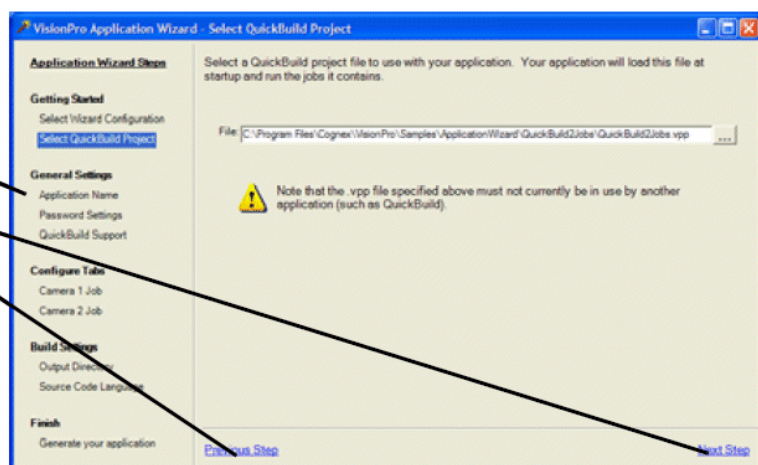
VisionPro Application Wizard - Select QuickBuild Project

Application Wizard Steps

Getting Started
Select Wizard Configuration
Select QuickBuild Project

General Settings
Application Name
Password Settings
QuickBuild Support

Configure Tabs
Camera 1 Job
Camera 2 Job

Build Settings
Output Directory
Source Code Language

Finish
Generate your application

Select a QuickBuild project file to use with your application. Your application will load this file at startup and run the jobs it contains.

File: C:\Program Files\Cognex\VisionPro\Samples\ApplicationWizard\QuickBuild2Jobs\QuickBuild2Jobs.vpp ...

Note that the .vpp file specified above must not currently be in use by another application (such as QuickBuild).

Previous Step

Next Step